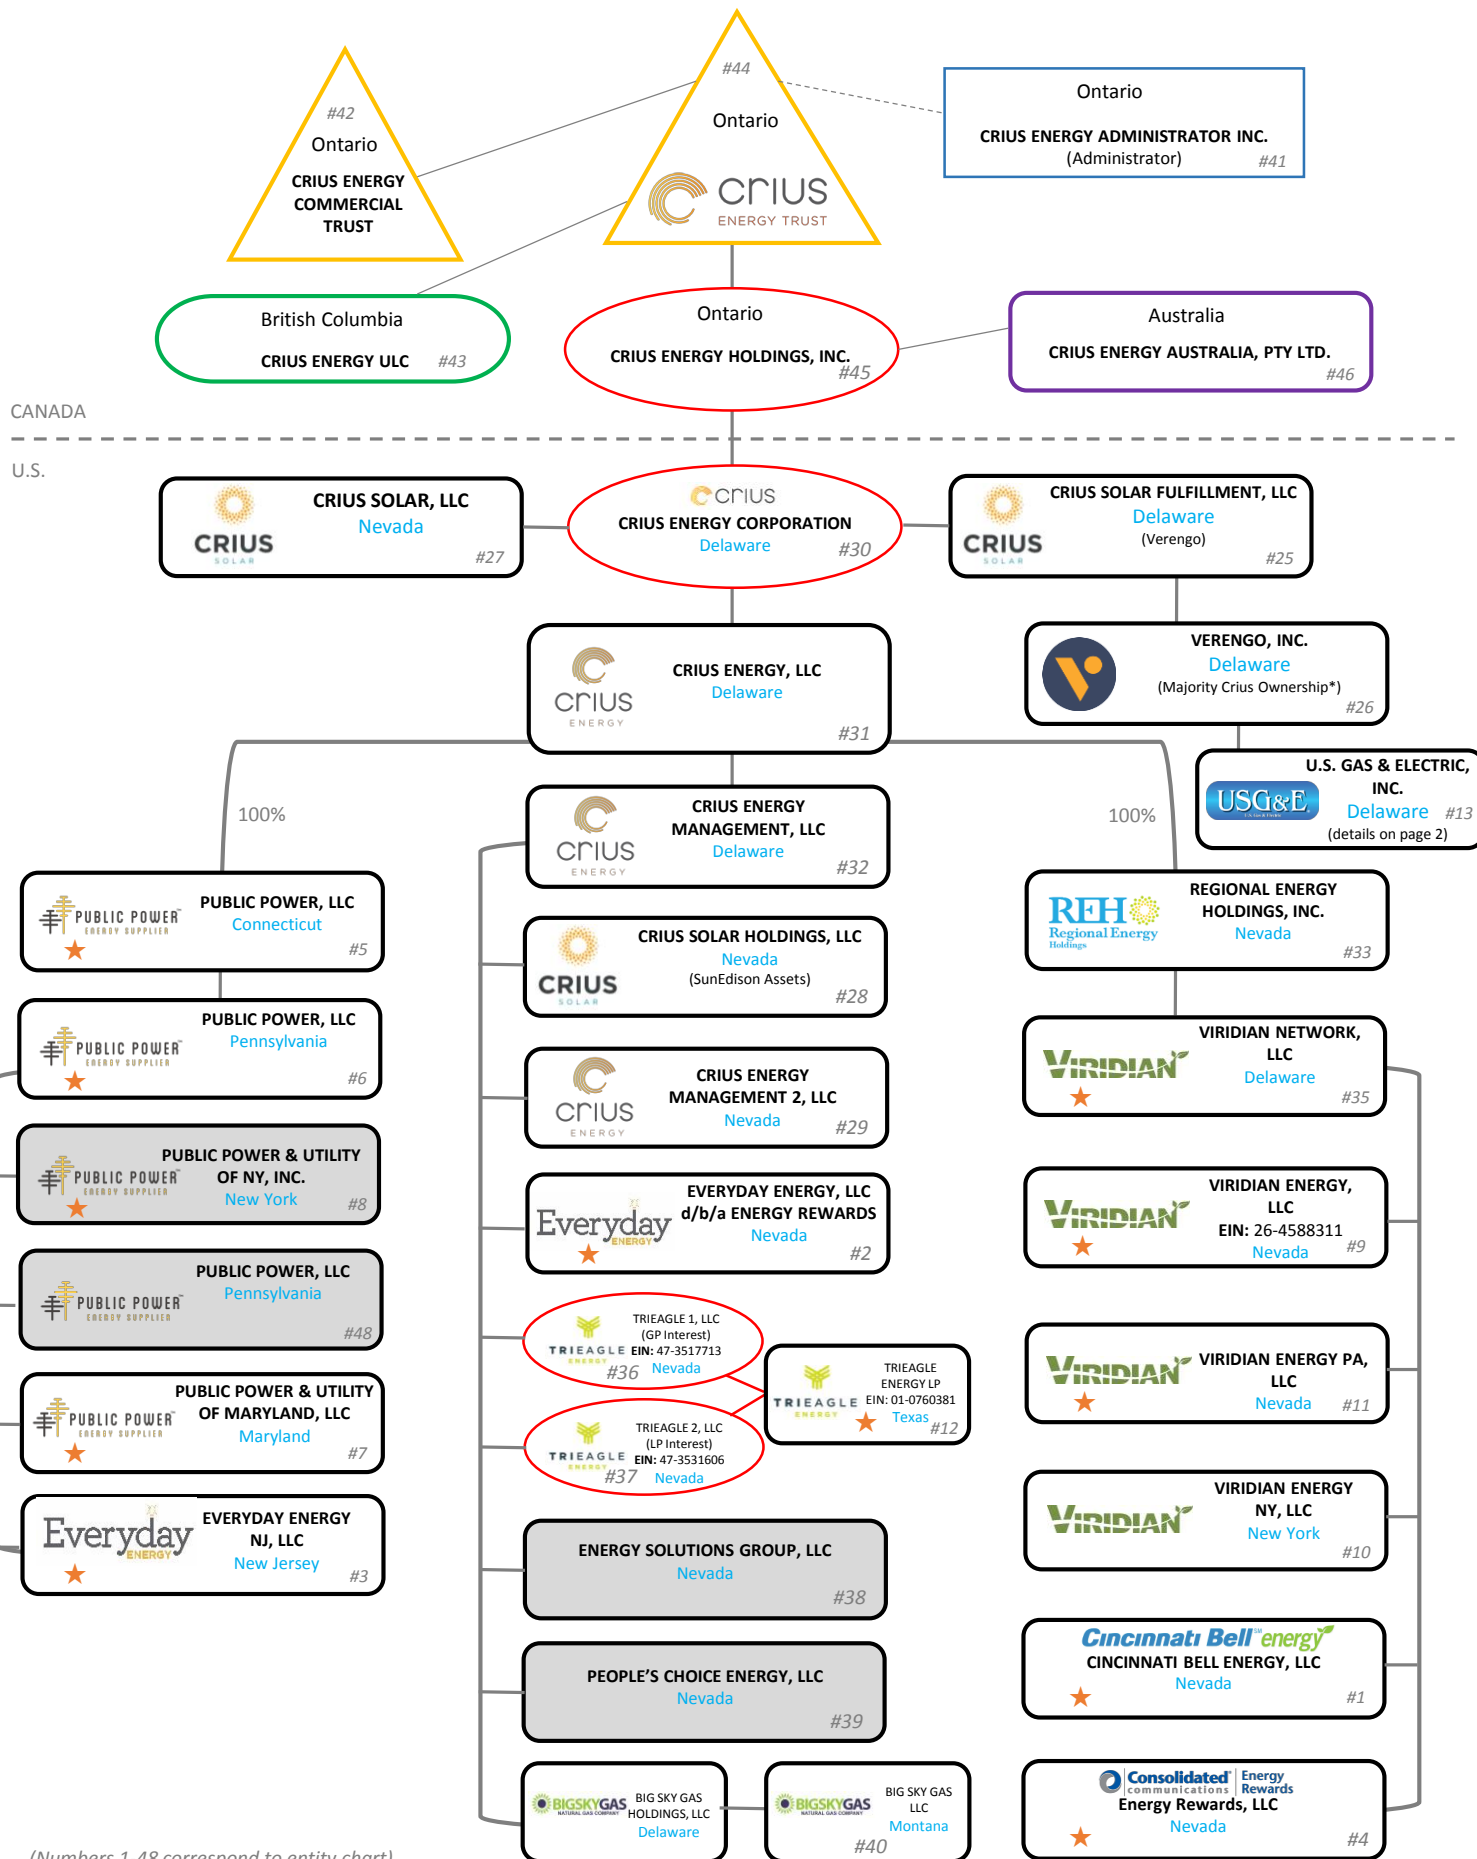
#42
Ontario
CRIUS ENERGY COMMERCIAL TRUST

#44
Ontario
crius
ENERGY TRUST

Ontario
CRIUS ENERGY ADMINISTRATOR INC.
(Administrator)
#41

British Columbia
CRIUS ENERGY ULC #43

Ontario
CRIUS ENERGY HOLDINGS, INC.
#45

Australia
CRIUS ENERGY AUSTRALIA, PTY LTD.
#46

CANADA

U.S.

CRIUS SOLAR
CRIUS SOLAR, LLC
Nevada
#27

crius
CRIUS ENERGY CORPORATION
Delaware
#30

CRIUS SOLAR
CRIUS SOLAR FULFILLMENT, LLC
Delaware
(Verengo)
#25

crius ENERGY
CRIUS ENERGY, LLC
Delaware
#31

VERENGO, INC.
Delaware
(Majority Crius Ownership*)
#26

USG&E
U.S. GAS & ELECTRIC, INC.
Delaware #13
(details on page 2)

100%

100%

crius ENERGY
CRIUS ENERGY MANAGEMENT, LLC
Delaware
#32

PUBLIC POWER ENERGY SUPPLIER
PUBLIC POWER, LLC
Connecticut
#5

REH Regional Energy Holdings
REGIONAL ENERGY HOLDINGS, INC.
Nevada
#33

CRIUS SOLAR
CRIUS SOLAR HOLDINGS, LLC
Nevada
(SunEdison Assets)
#28

PUBLIC POWER ENERGY SUPPLIER
PUBLIC POWER, LLC
Pennsylvania
#6

VIRIDIAN
VIRIDIAN NETWORK, LLC
Delaware
#35

crius ENERGY
CRIUS ENERGY MANAGEMENT 2, LLC
Nevada
#29

PUBLIC POWER ENERGY SUPPLIER
PUBLIC POWER & UTILITY OF NY, INC.
New York
#8

Everyday ENERGY
EVERYDAY ENERGY, LLC
d/b/a ENERGY REWARDS
Nevada
#2

VIRIDIAN
VIRIDIAN ENERGY, LLC
EIN: 26-4588311
Nevada
#9

PUBLIC POWER ENERGY SUPPLIER
PUBLIC POWER, LLC
Pennsylvania
#48

TRIEAGLE ENERGY
TRIEAGLE 1, LLC
(GP Interest)
EIN: 47-3517713
#36 Nevada

TRIEAGLE ENERGY
TRIEAGLE ENERGY LP
EIN: 01-0760381
Texas
#12

VIRIDIAN
VIRIDIAN ENERGY PA, LLC
Nevada
#11

PUBLIC POWER ENERGY SUPPLIER
PUBLIC POWER & UTILITY OF MARYLAND, LLC
Maryland
#7

TRIEAGLE ENERGY
TRIEAGLE 2, LLC
(LP Interest)
EIN: 47-3531606
#37 Nevada

Everyday ENERGY
EVERYDAY ENERGY NJ, LLC
New Jersey
#3

VIRIDIAN
VIRIDIAN ENERGY NY, LLC
New York
#10

ENERGY SOLUTIONS GROUP, LLC
Nevada
#38

Cincinnati Bell energy
CINCINNATI BELL ENERGY, LLC
Nevada
#1

PEOPLE'S CHOICE ENERGY, LLC
Nevada
#39

BIGSKYGAS NATURAL GAS COMPANY
BIG SKY GAS HOLDINGS, LLC
Delaware

BIGSKYGAS NATURAL GAS COMPANY
BIG SKY GAS LLC
Montana
#40

Consolidated communications Energy Rewards
Energy Rewards, LLC
Nevada
#4

(Numbers 1-48 correspond to entity chart)